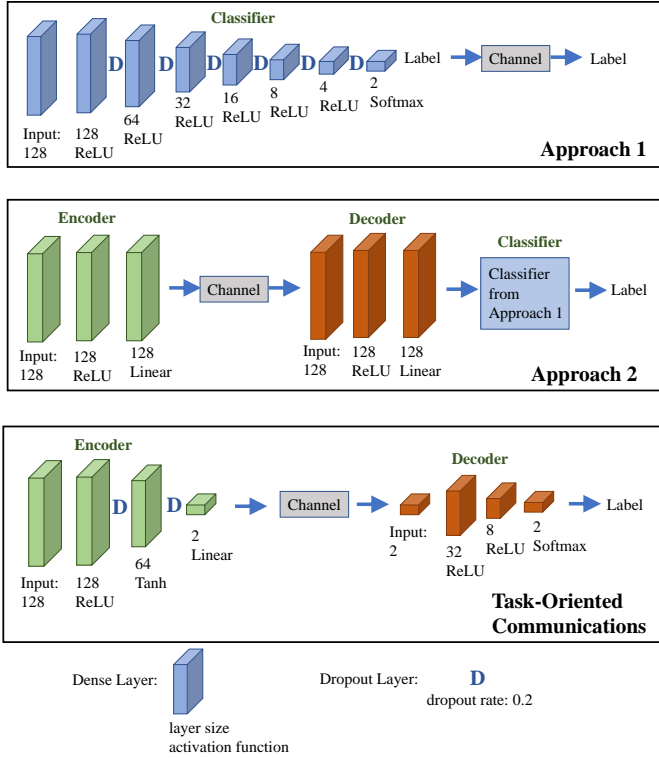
Classifier

Input: 128

128 ReLU

D

64 ReLU

D

32 ReLU

D

16 ReLU

D

8 ReLU

D

4 ReLU

D

2 Softmax

Label

Channel

Label

Approach 1

Encoder

Input: 128

128 ReLU

128 Linear

Channel

Decoder

Input: 128

128 ReLU

128 Linear

Classifier

Classifier from Approach 1

Label

Approach 2

Encoder

Input: 128

128 ReLU

D

64 Tanh

D

2 Linear

Channel

Decoder

Input: 2

32 ReLU

8 ReLU

2 Softmax

Label

Task-Oriented Communications

Dense Layer:

layer size activation function

Dropout Layer:

D

dropout rate: 0.2